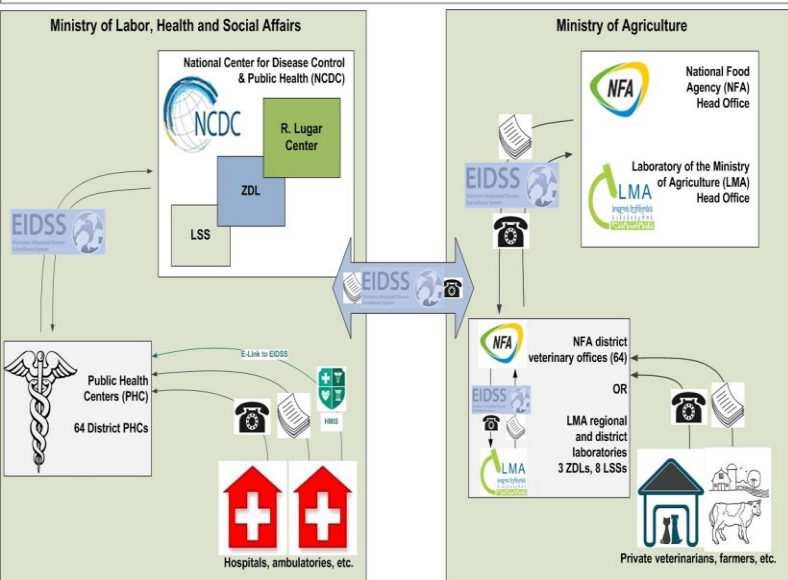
Ministry of Labor, Health and Social Affairs

National Center for Disease Control & Public Health (NCDC)

NCDC

R. Lugar Center

ZDL

LSS

EIDSS

Public Health Centers (PHC)

64 District PHCs

E-Link to EIDSS

HMIS

Hospitals, ambulatories, etc.

EIDSS

Ministry of Agriculture

NFA

National Food Agency (NFA) Head Office

EIDSS

LMA

Laboratory of the Ministry of Agriculture (LMA) Head Office

NFA

NFA district veterinary offices (64)

OR

EIDSS

LMA regional and district laboratories 3 ZDLs, 8 LSSs

LMA

Private veterinarians, farmers, etc.